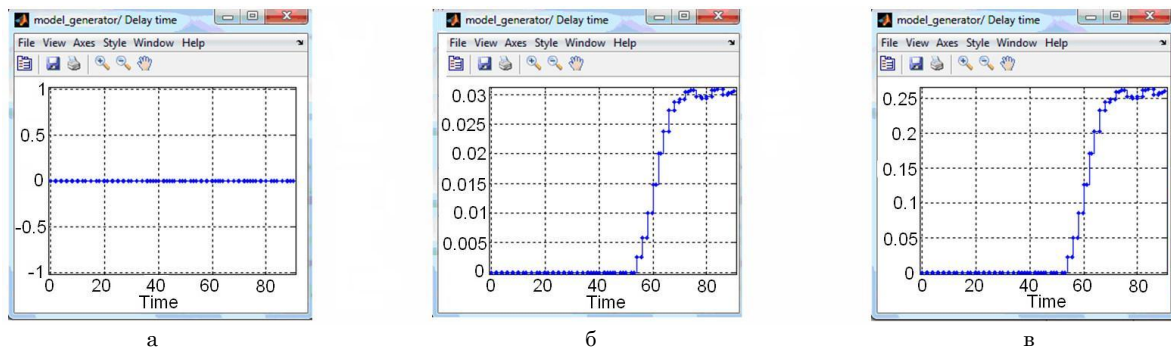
model_generator/ Delay time
File View Axes Style Window Help
1
0.5
0
-0.5
-1
0 20 40 60 80
Time
а

model_generator/ Delay time
File View Axes Style Window Help
0.03
0.025
0.02
0.015
0.01
0.005
0
0 20 40 60 80
Time
б

model_generator/ Delay time
File View Axes Style Window Help
0.25
0.2
0.15
0.1
0.05
0
0 20 40 60 80
Time
в